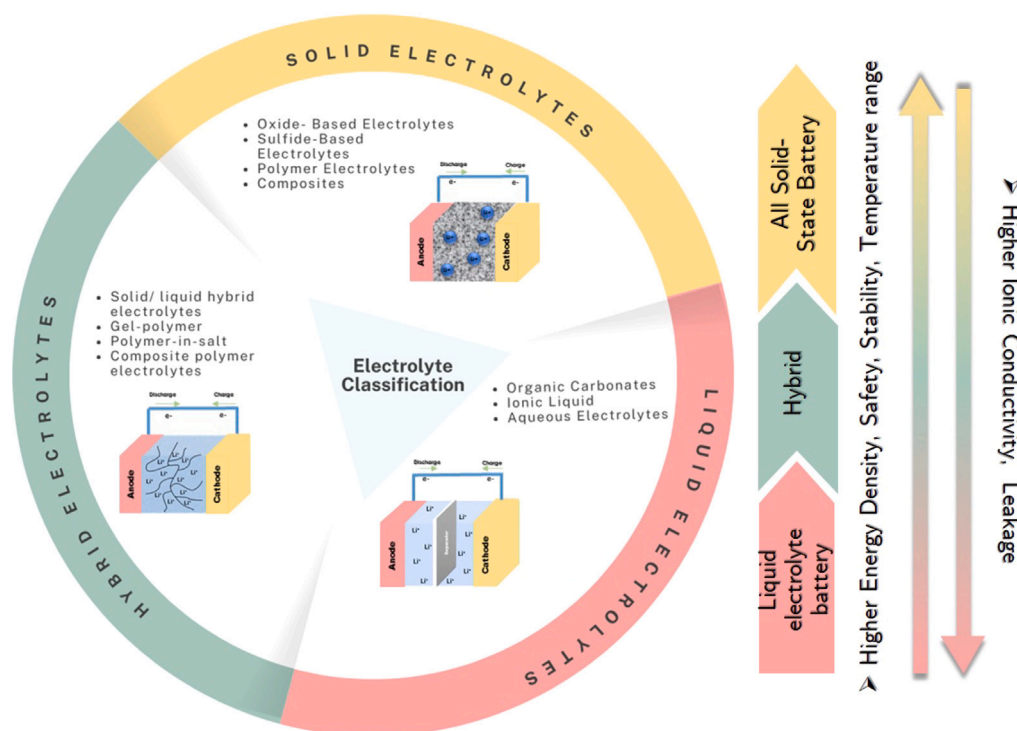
SOLID ELECTROLYTES

• Oxide- Based Electrolytes
• Sulfide-Based Electrolytes
• Polymer Electrolytes
• Composites

Discharge
Charge
e-
e-
Anode
Cathode

HYBRID ELECTROLYTES

• Solid/ liquid hybrid electrolytes
• Gel-polymer
• Polymer-in-salt
• Composite polymer electrolytes

Discharge
Charge
e-
Anode
Cathode
Li+

Electrolyte Classification

LIQUID ELECTROLYTES

• Organic Carbonates
• Ionic Liquid
• Aqueous Electrolytes

Discharge
Charge
e-
Anode
Separator
Cathode
Li+

All Solid-State Battery

Hybrid

Liquid electrolyte battery

➤ Higher Energy Density, Safety, Stability, Temperature range

➤ Higher Ionic Conductivity, Leakage